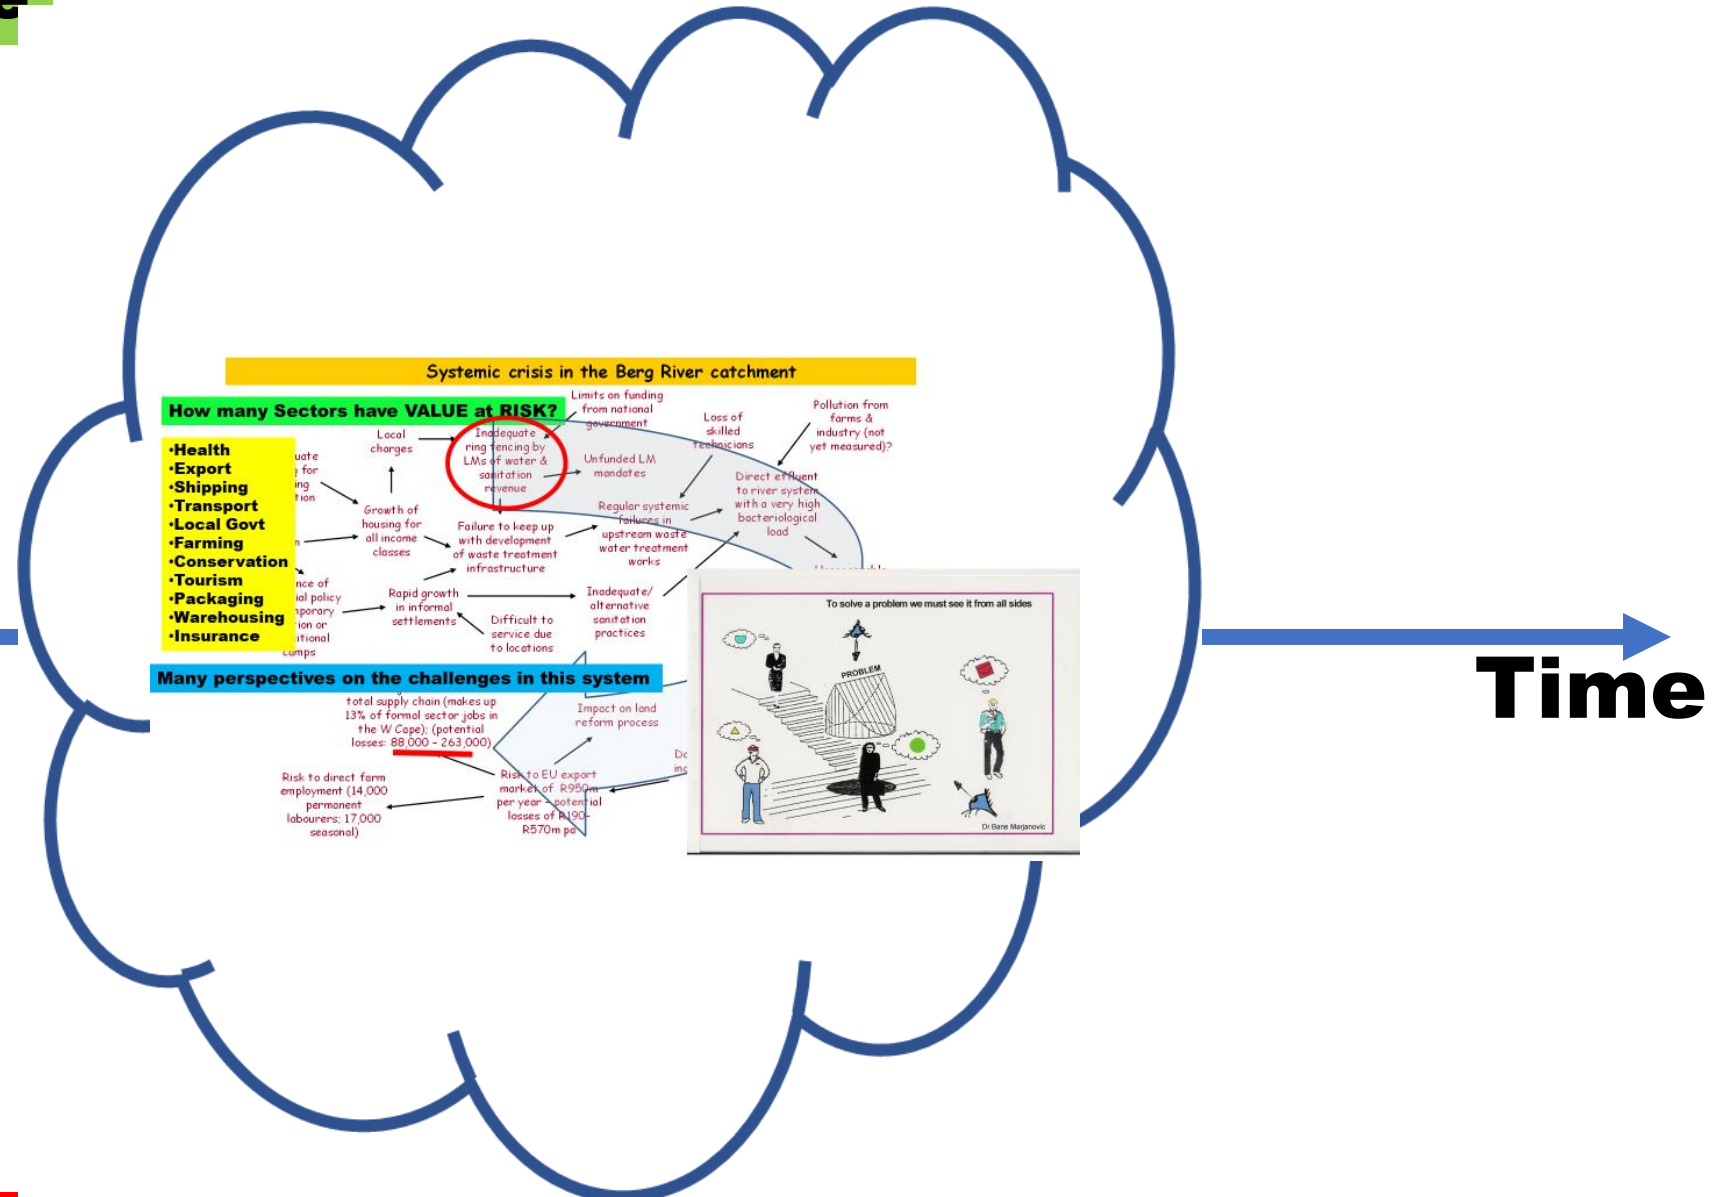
Systemic crisis in the Berg River catchment

How many Sectors have VALUE at RISK?

•Health
•Export
•Shipping
•Transport
•Local Govt
•Farming
•Conservation
•Tourism
•Packaging
•Warehousing
•Insurance

Limits on funding from national government

Local charges

Inadequate ring fencing by LMs of water & sanitation revenue

Unfunded LM mandates

Loss of skilled technicians

Pollution from farms & industry (not yet measured)?

Direct effluent to river system with a very high bacteriological load

Regular systemic failures in upstream waste water treatment works

Growth of housing for all income classes

Failure to keep up with development of waste treatment infrastructure

Rapid growth in informal settlements

Difficult to service due to locations

Inadequate/ alternative sanitation practices

Many perspectives on the challenges in this system

total supply chain (makes up 13% of formal sector jobs in the W Cape); (potential losses: 88,000 - 263,000)

Impact on land reform process

Risk to direct farm employment (14,000 permanent labourers; 17,000 seasonal)

Risk to EU export market of R950m per year - potential losses of R190-R570m pa

To solve a problem we must see it from all sides

PROBLEM

Dr Bane Marjanovic

Time